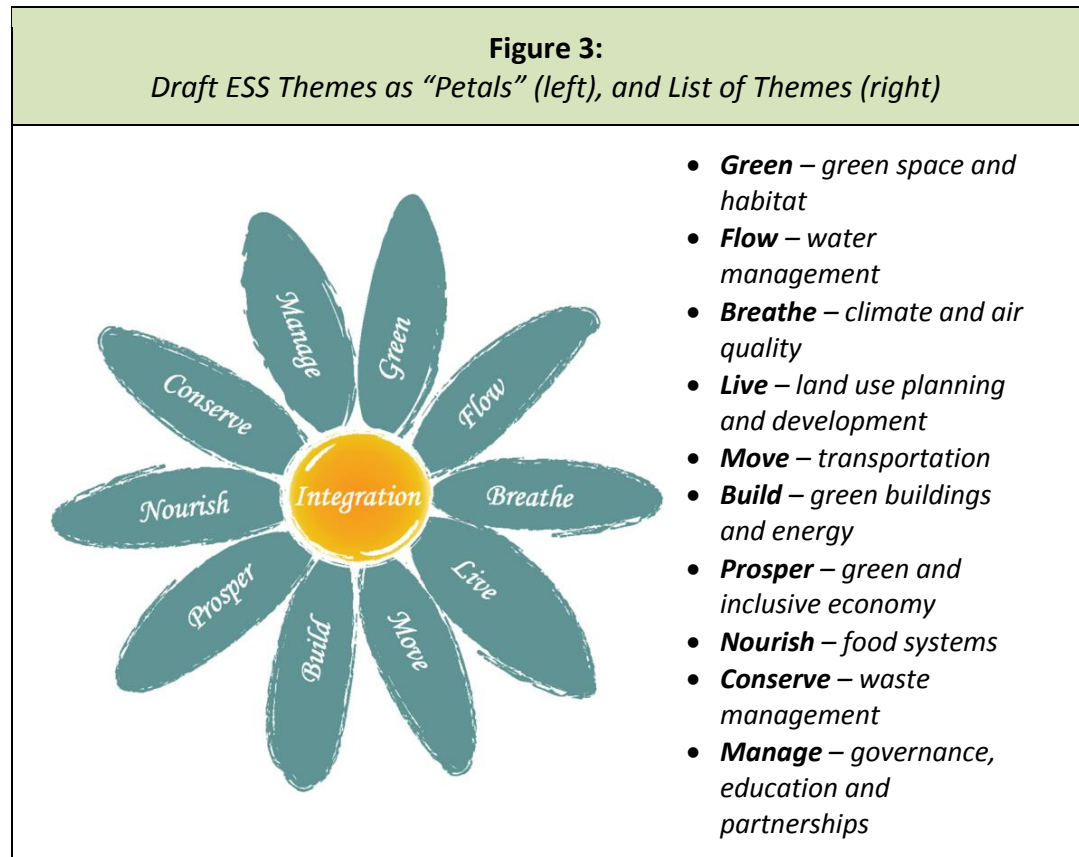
**Figure 3:**
*Draft ESS Themes as “Petals” (left), and List of Themes (right)*

Manage
Green
Conserve
Flow
Nourish
Integration
Breathe
Prosper
Live
Build
Move

- **Green** – green space and habitat
- **Flow** – water management
- **Breathe** – climate and air quality
- **Live** – land use planning and development
- **Move** – transportation
- **Build** – green buildings and energy
- **Prosper** – green and inclusive economy
- **Nourish** – food systems
- **Conserve** – waste management
- **Manage** – governance, education and partnerships